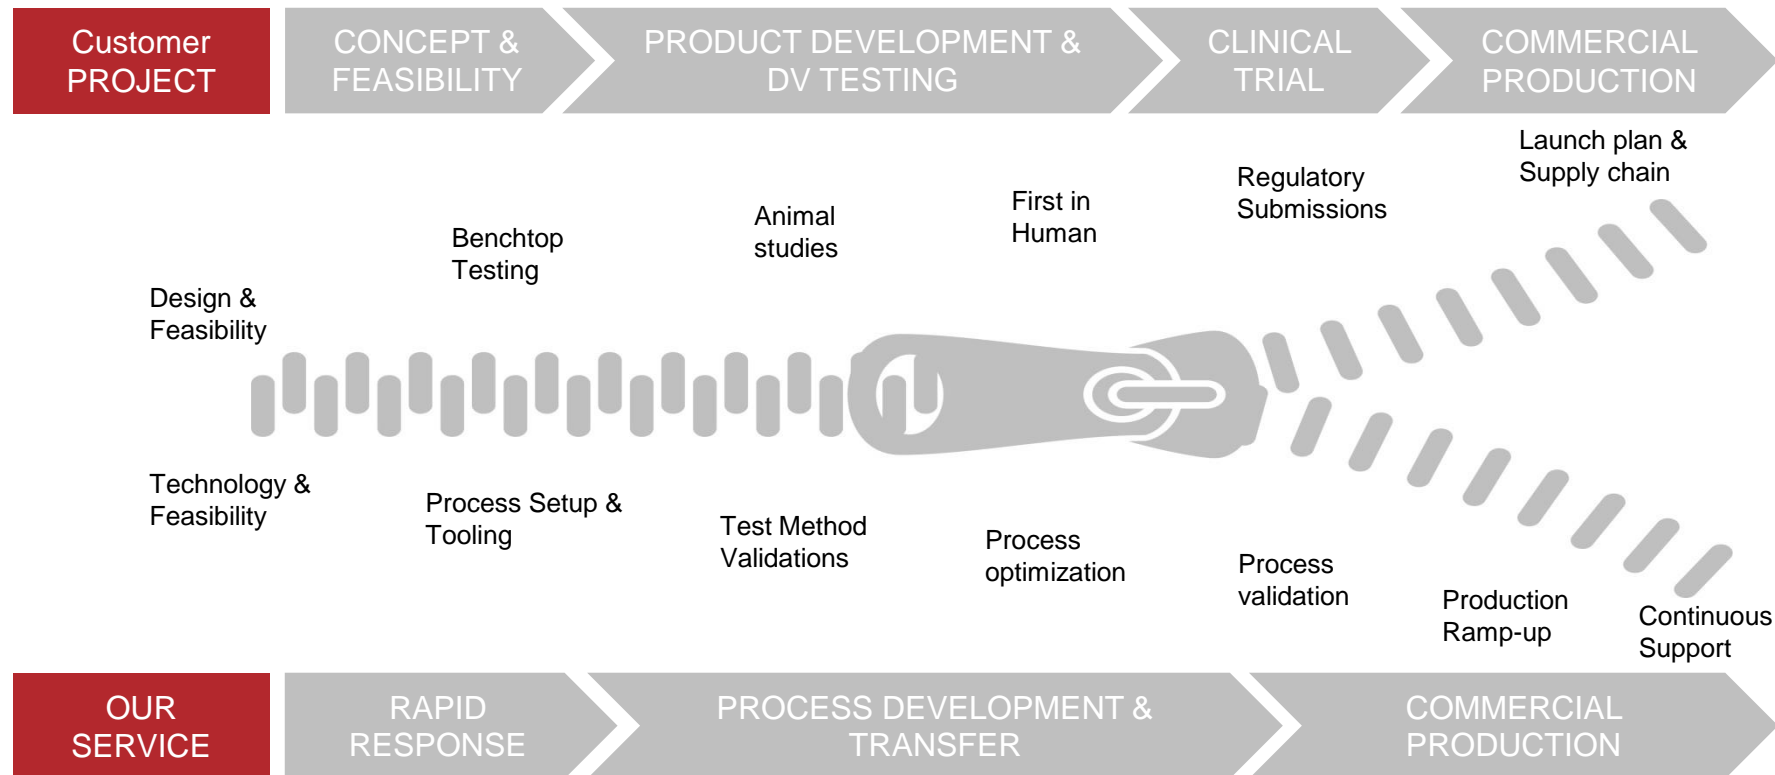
Customer PROJECT

CONCEPT & FEASIBILITY

PRODUCT DEVELOPMENT & DV TESTING

CLINICAL TRIAL

COMMERCIAL PRODUCTION

Launch plan & Supply chain

Regulatory Submissions

First in Human

Animal studies

Benchtop Testing

Design & Feasibility

Technology & Feasibility

Process Setup & Tooling

Test Method Validations

Process optimization

Process validation

Production Ramp-up

Continuous Support

OUR SERVICE

RAPID RESPONSE

PROCESS DEVELOPMENT & TRANSFER

COMMERCIAL PRODUCTION